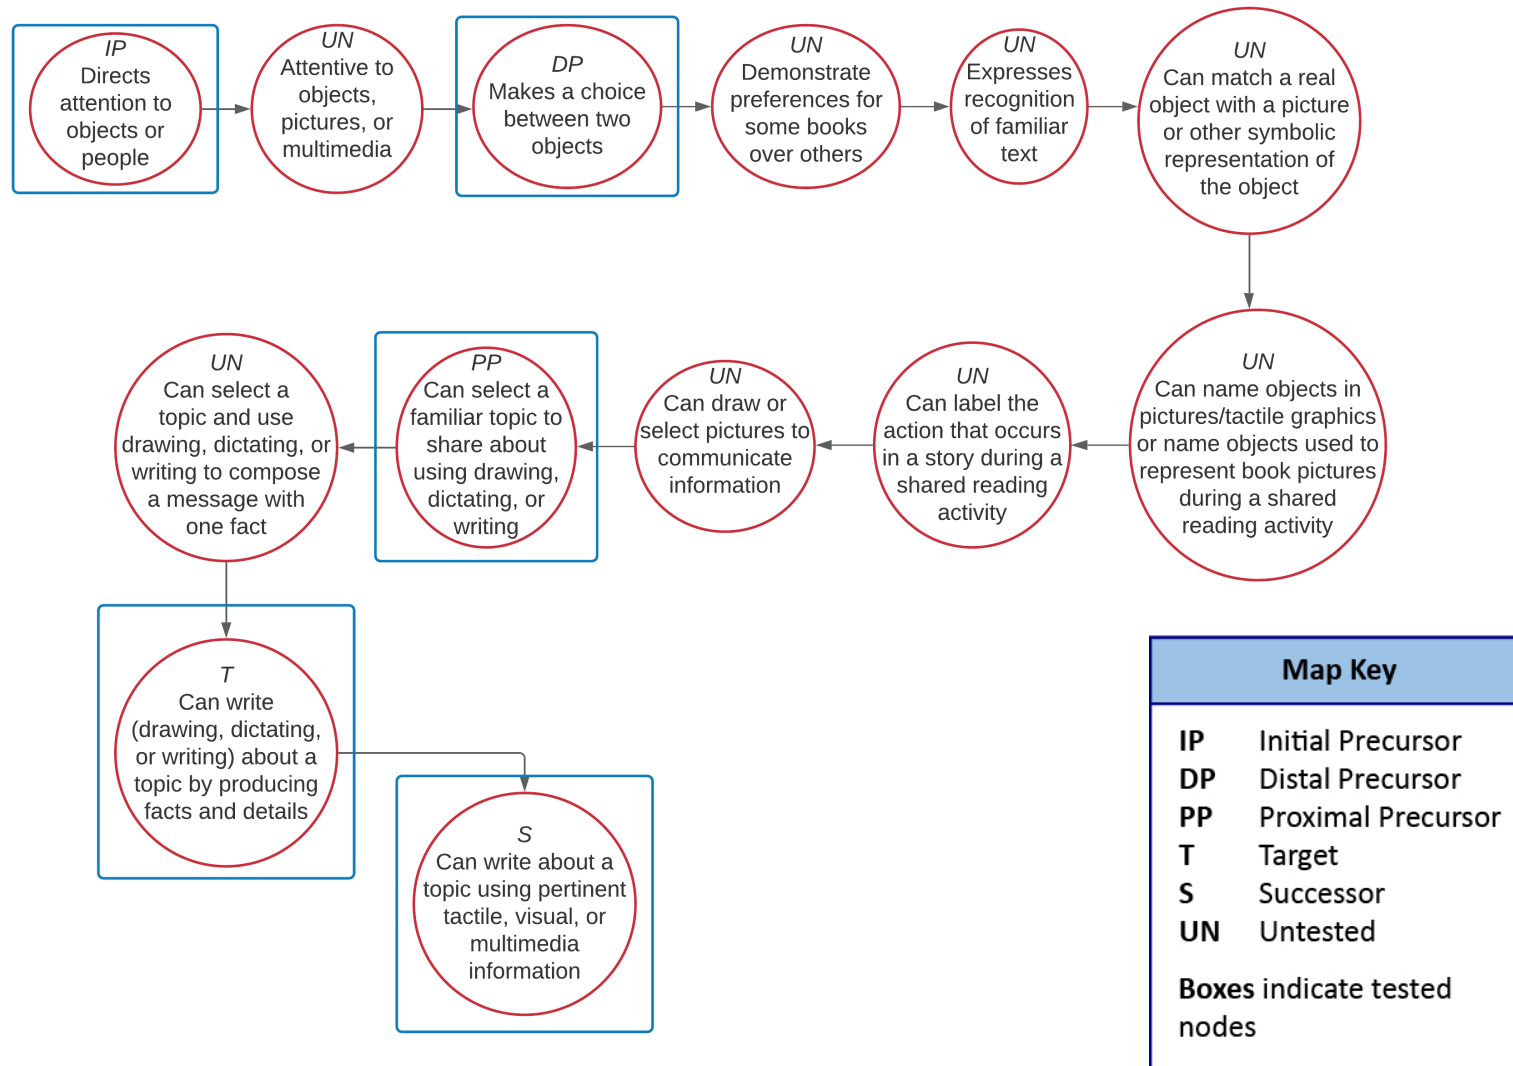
IP
Directs attention to objects or people

UN
Attentive to objects, pictures, or multimedia

DP
Makes a choice between two objects

UN
Demonstrate preferences for some books over others

UN
Expresses recognition of familiar text

UN
Can match a real object with a picture or other symbolic representation of the object

UN
Can name objects in pictures/tactile graphics or name objects used to represent book pictures during a shared reading activity

UN
Can label the action that occurs in a story during a shared reading activity

UN
Can draw or select pictures to communicate information

PP
Can select a familiar topic to share about using drawing, dictating, or writing

UN
Can select a topic and use drawing, dictating, or writing to compose a message with one fact

T
Can write (drawing, dictating, or writing) about a topic by producing facts and details

S
Can write about a topic using pertinent tactile, visual, or multimedia information

Map Key

| | |
|---|---|
| IP | Initial Precursor |
| DP | Distal Precursor |
| PP | Proximal Precursor |
| T | Target |
| S | Successor |
| UN | Untested |

Boxes indicate tested nodes